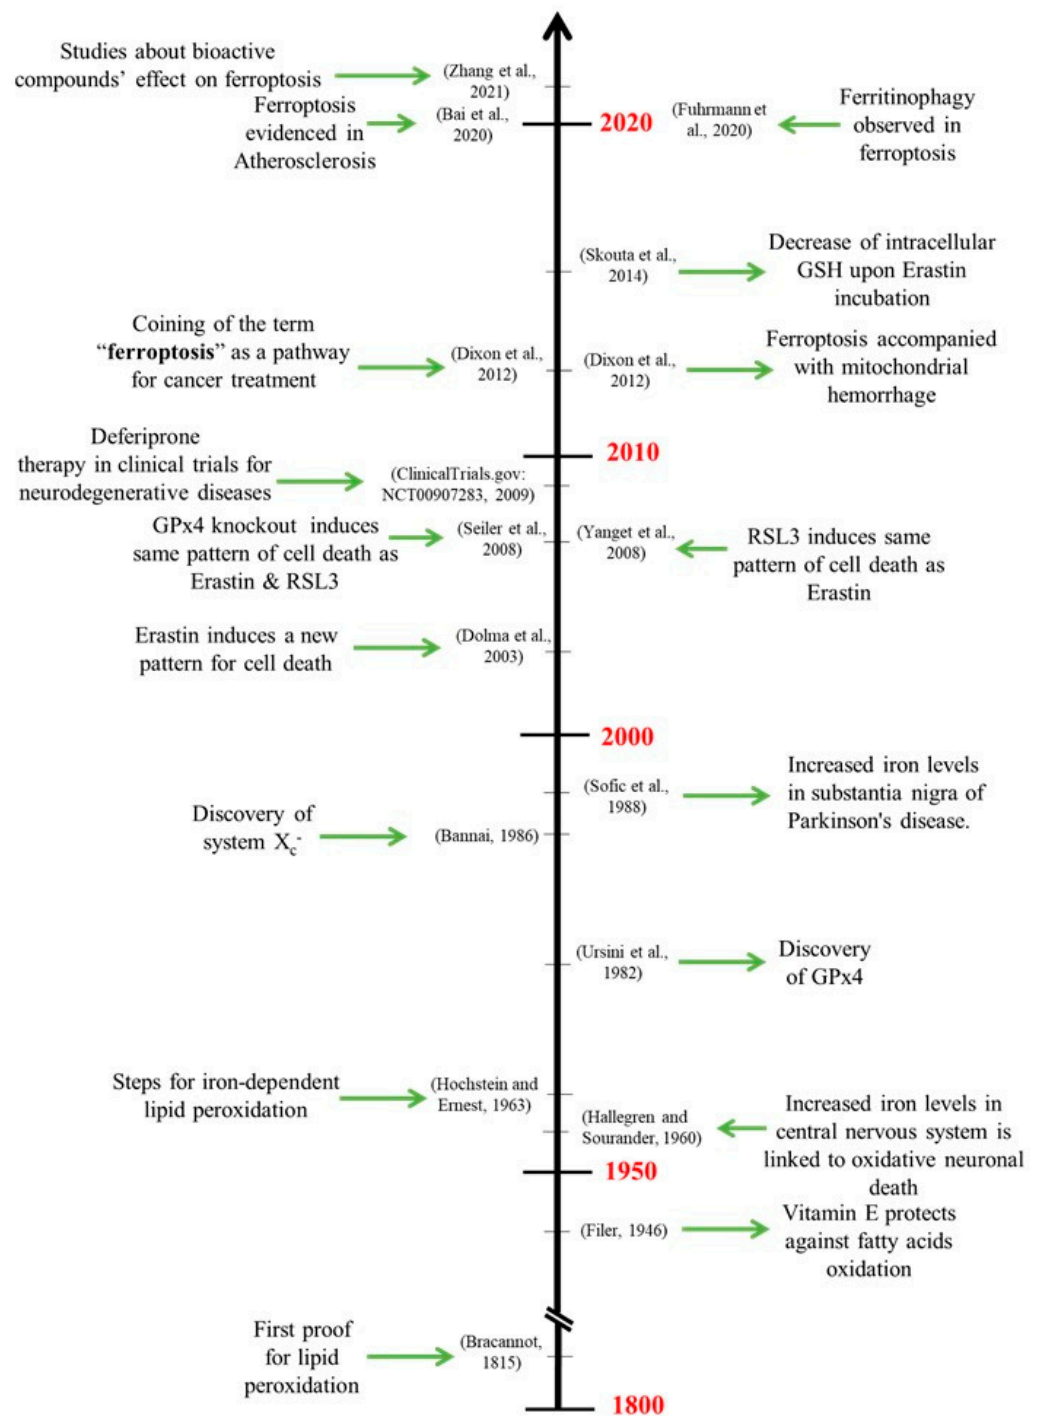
Studies about bioactive compounds' effect on ferroptosis (Zhang et al., 2021)

Ferroptosis evidenced in Atherosclerosis (Bai et al., 2020)

2020

(Fuhrmann et al., 2020) Ferritinophagy observed in ferroptosis

(Skouta et al., 2014) Decrease of intracellular GSH upon Erastin incubation

Coining of the term "**ferroptosis**" as a pathway for cancer treatment (Dixon et al., 2012)

(Dixon et al., 2012) Ferroptosis accompanied with mitochondrial hemorrhage

2010

Deferiprone therapy in clinical trials for neurodegenerative diseases (ClinicalTrials.gov: NCT00907283, 2009)

GPx4 knockout induces same pattern of cell death as Erastin & RSL3 (Seiler et al., 2008)

(Yanget et al., 2008) RSL3 induces same pattern of cell death as Erastin

Erastin induces a new pattern for cell death (Dolma et al., 2003)

2000

(Sofic et al., 1988) Increased iron levels in substantia nigra of Parkinson's disease.

Discovery of system $X_c^-$ (Bannai, 1986)

(Ursini et al., 1982) Discovery of GPx4

Steps for iron-dependent lipid peroxidation (Hochstein and Ernest, 1963)

(Hallegren and Sourander, 1960) Increased iron levels in central nervous system is linked to oxidative neuronal death

1950

(Filer, 1946) Vitamin E protects against fatty acids oxidation

First proof for lipid peroxidation (Bracannot, 1815)

1800